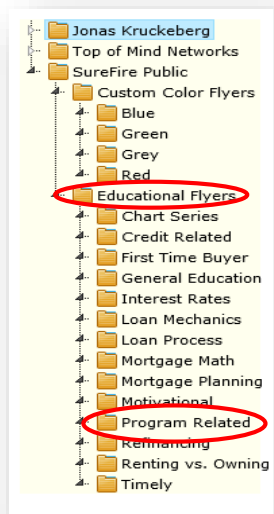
Jonas Kruckeberg
Top of Mind Networks
SureFire Public
Custom Color Flyers
Blue
Green
Grey
Red
Educational Flyers
Chart Series
Credit Related
First Time Buyer
General Education
Interest Rates
Loan Mechanics
Loan Process
Mortgage Math
Mortgage Planning
Motivational
Program Related
Refinancing
Renting vs. Owning
Timely